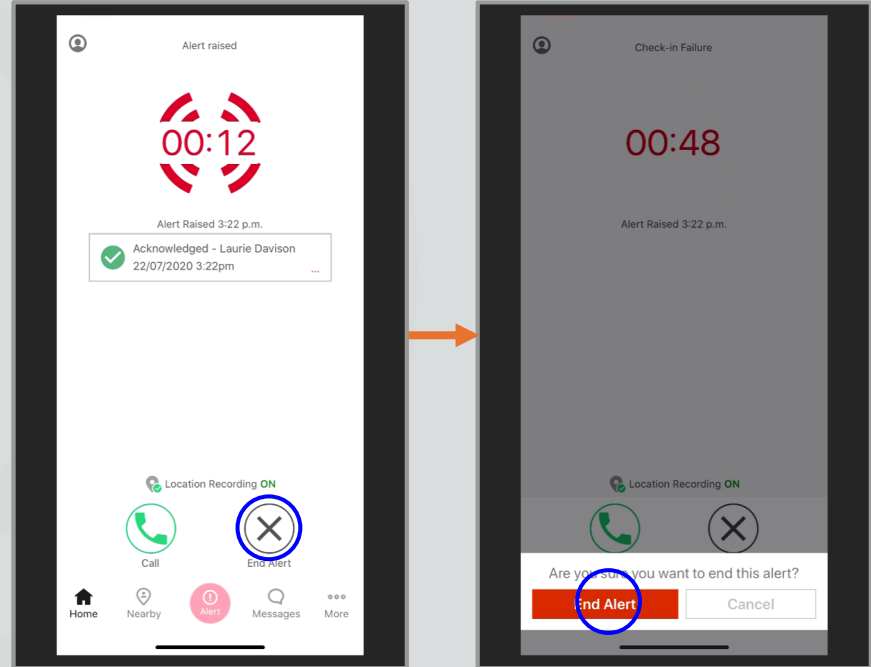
Alert raised

00:12

Alert Raised 3:22 p.m.

Acknowledged - Laurie Davison
22/07/2020 3:22pm
...

Location Recording ON

Call

End Alert

Home
Nearby
Alert
Messages
More

Check-in Failure

00:48

Alert Raised 3:22 p.m.

Location Recording ON

Are you sure you want to end this alert?

End Alert

Cancel